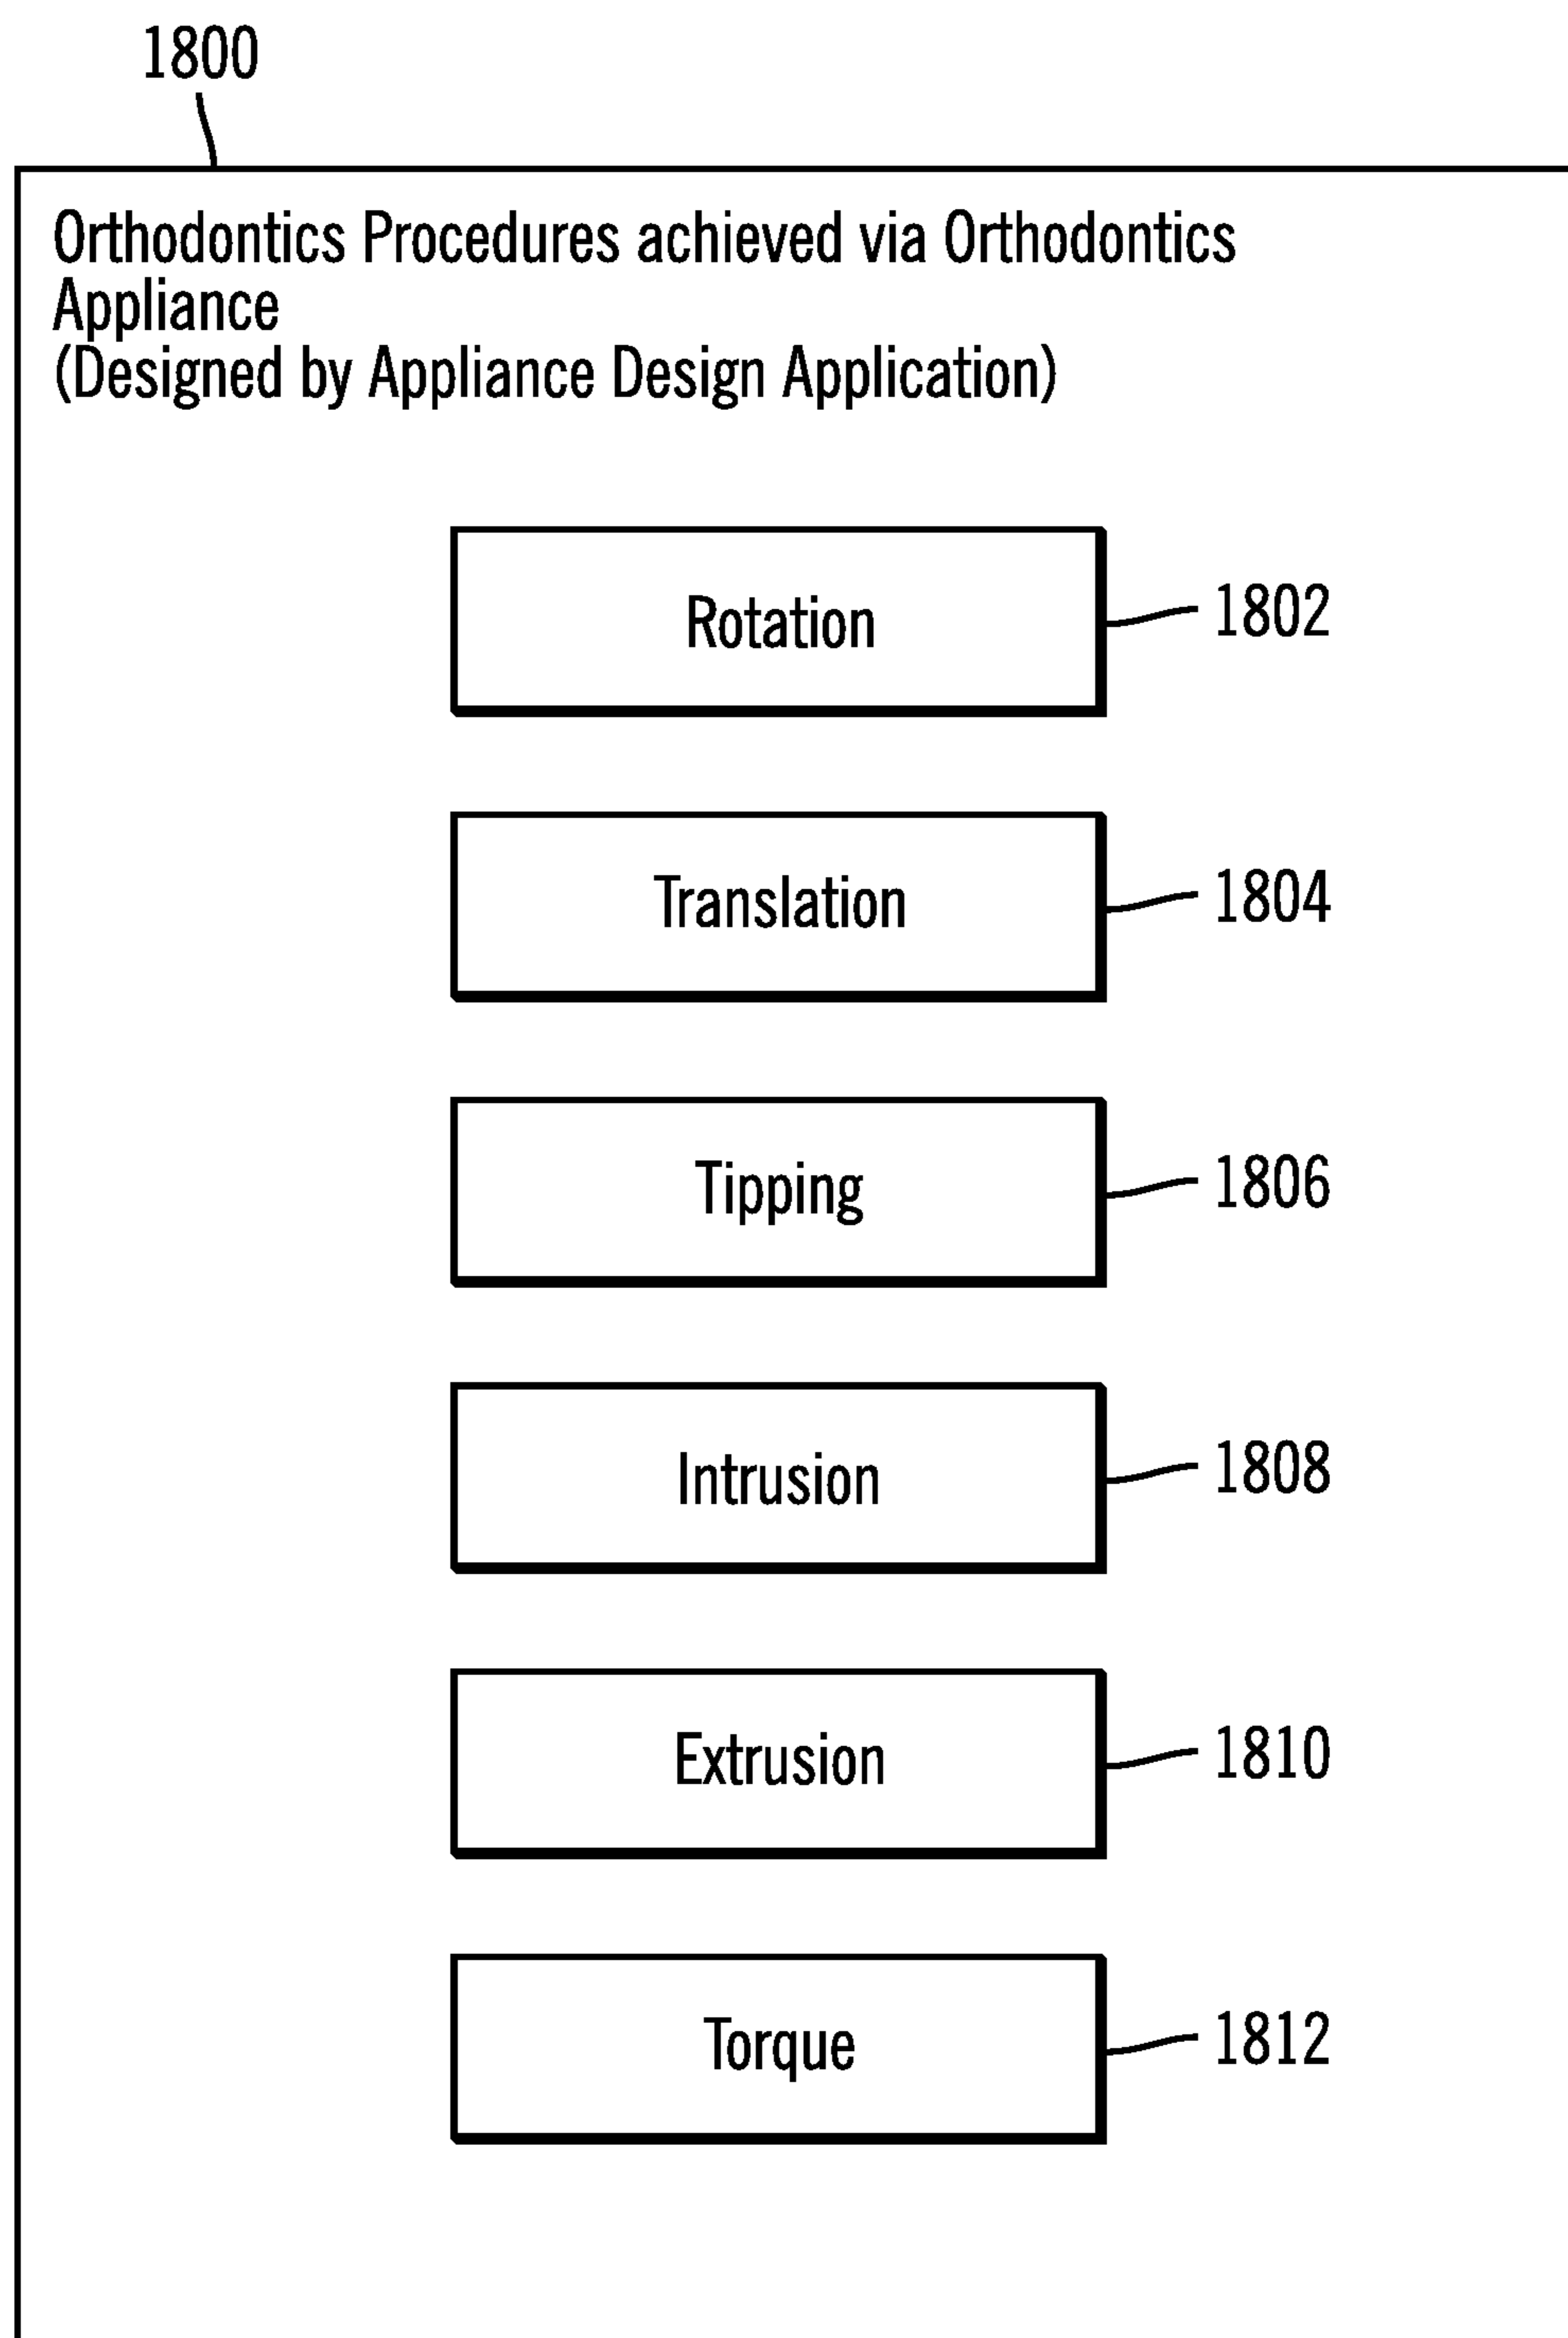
1800

Orthodontics Procedures achieved via Orthodontics Appliance
(Designed by Appliance Design Application)

Rotation

1802

Translation

1804

Tipping

1806

Intrusion

1808

Extrusion

1810

Torque

1812